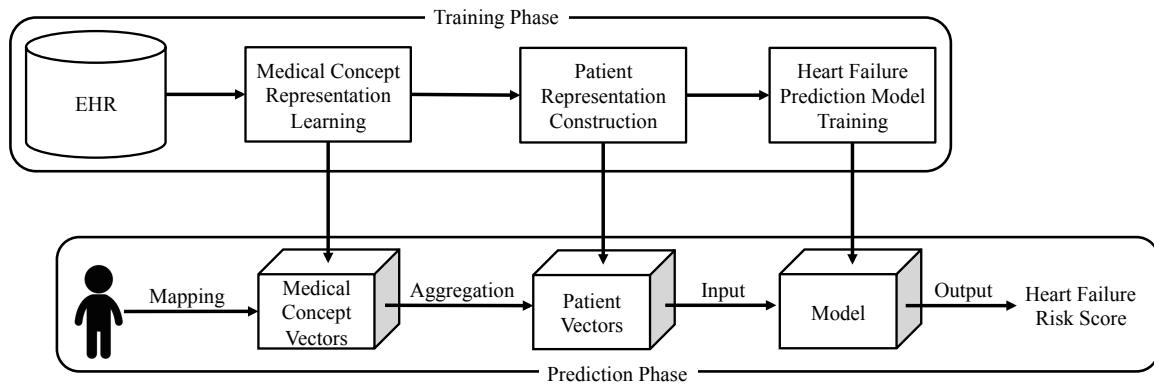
Training Phase

EHR

Medical Concept Representation Learning

Patient Representation Construction

Heart Failure Prediction Model Training

Mapping

Medical Concept Vectors

Aggregation

Patient Vectors

Input

Model

Output

Heart Failure Risk Score

Prediction Phase